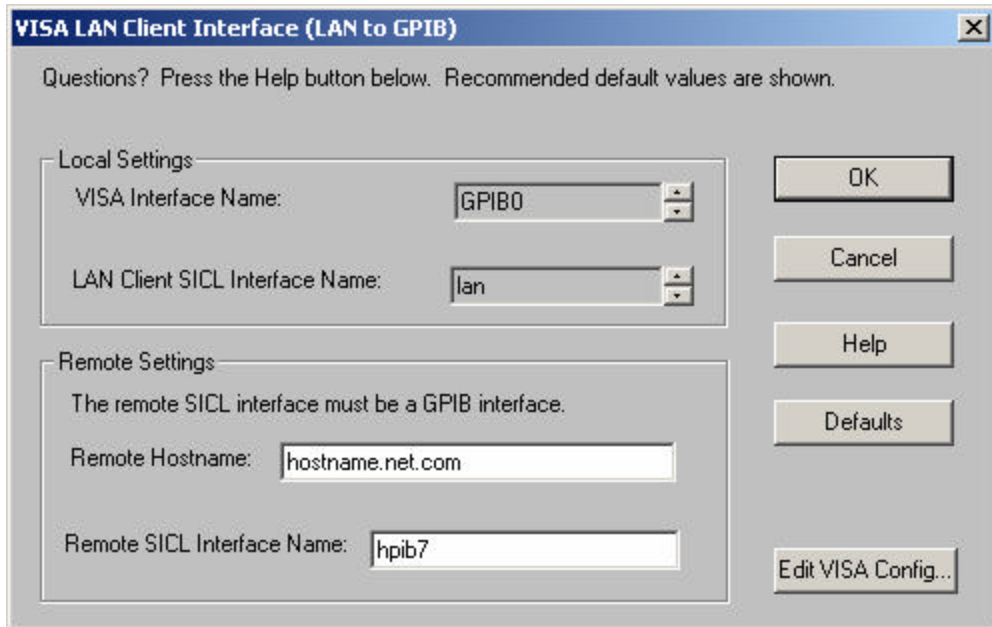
VISA LAN Client Interface (LAN to GPIB)

Questions? Press the Help button below. Recommended default values are shown.

Local Settings

VISA Interface Name: GPIB0

LAN Client SICL Interface Name: lan

Remote Settings

The remote SICL interface must be a GPIB interface.

Remote Hostname: hostname.net.com

Remote SICL Interface Name: hpib7

OK

Cancel

Help

Defaults

Edit VISA Config...